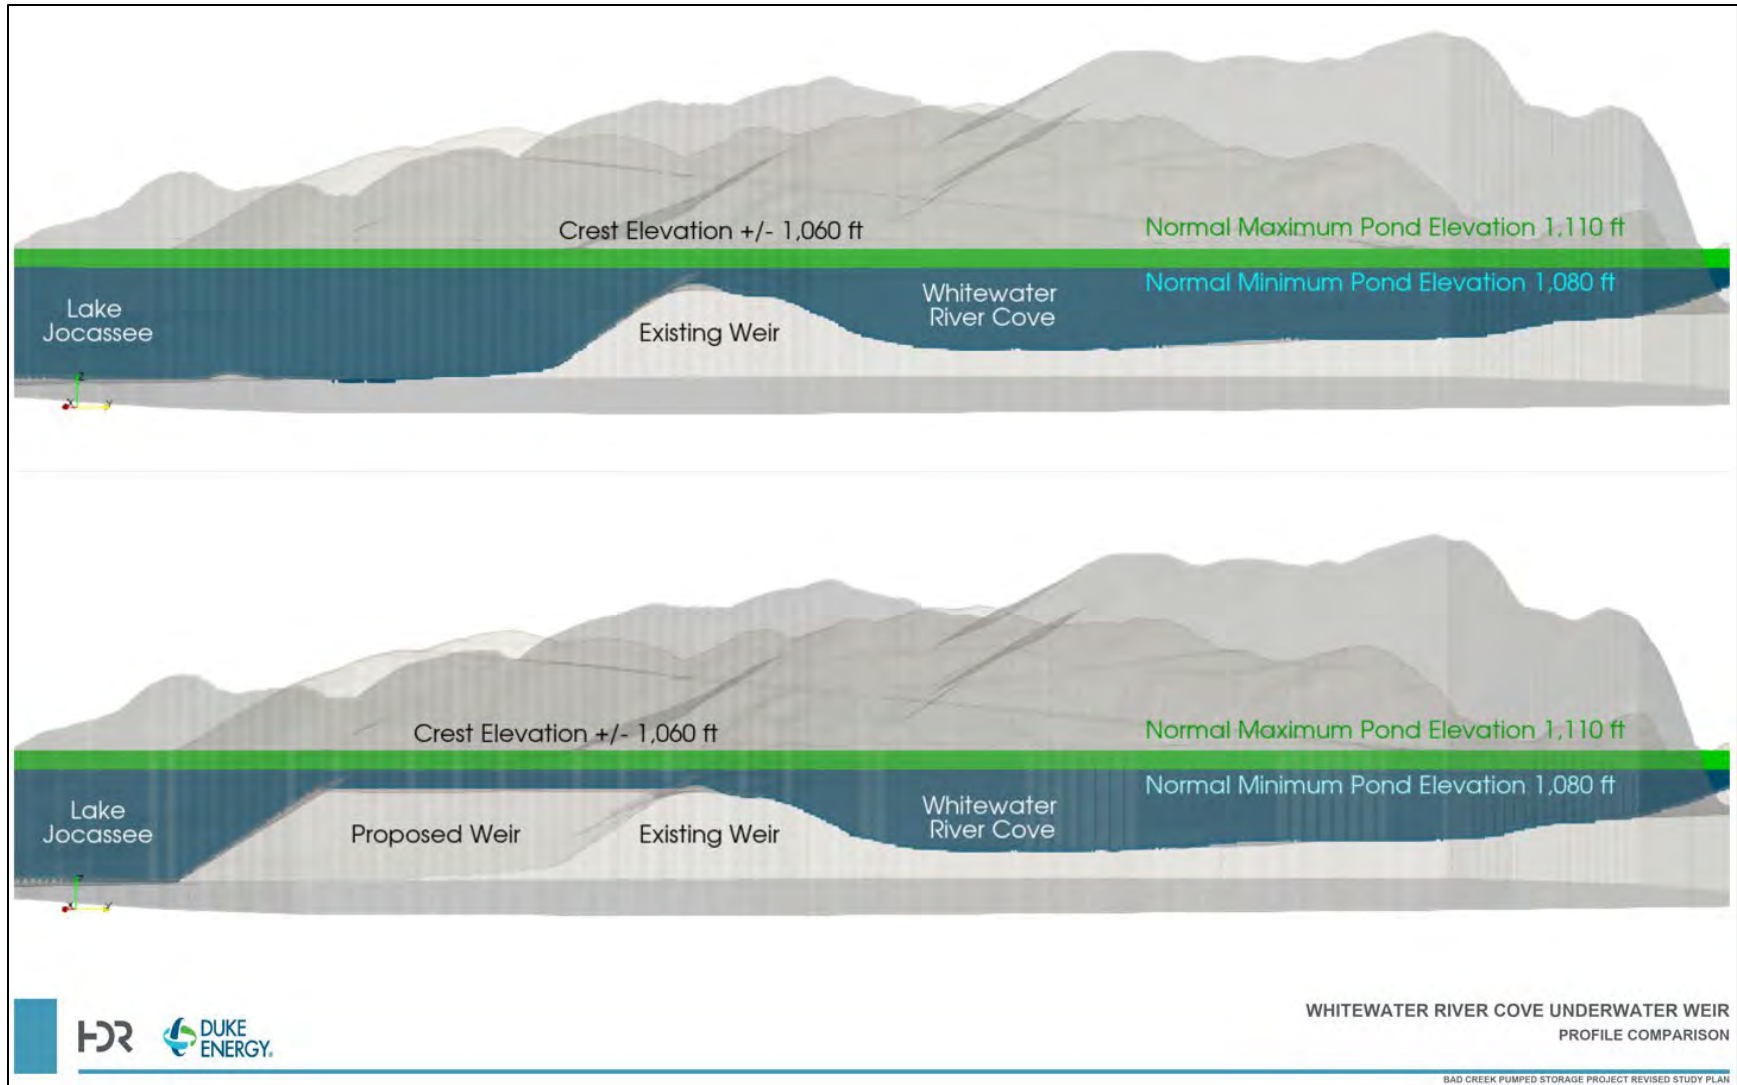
Crest Elevation +/- 1,060 ft

Normal Maximum Pond Elevation 1,110 ft

Normal Minimum Pond Elevation 1,080 ft

Lake Jocassee

Existing Weir

Whitewater River Cove

Crest Elevation +/- 1,060 ft

Normal Maximum Pond Elevation 1,110 ft

Normal Minimum Pond Elevation 1,080 ft

Lake Jocassee

Proposed Weir

Existing Weir

Whitewater River Cove

FDR

DUKE ENERGY.

WHITEWATER RIVER COVE UNDERWATER WEIR
PROFILE COMPARISON

BAD CREEK PUMPED STORAGE PROJECT REVISED STUDY PLAN